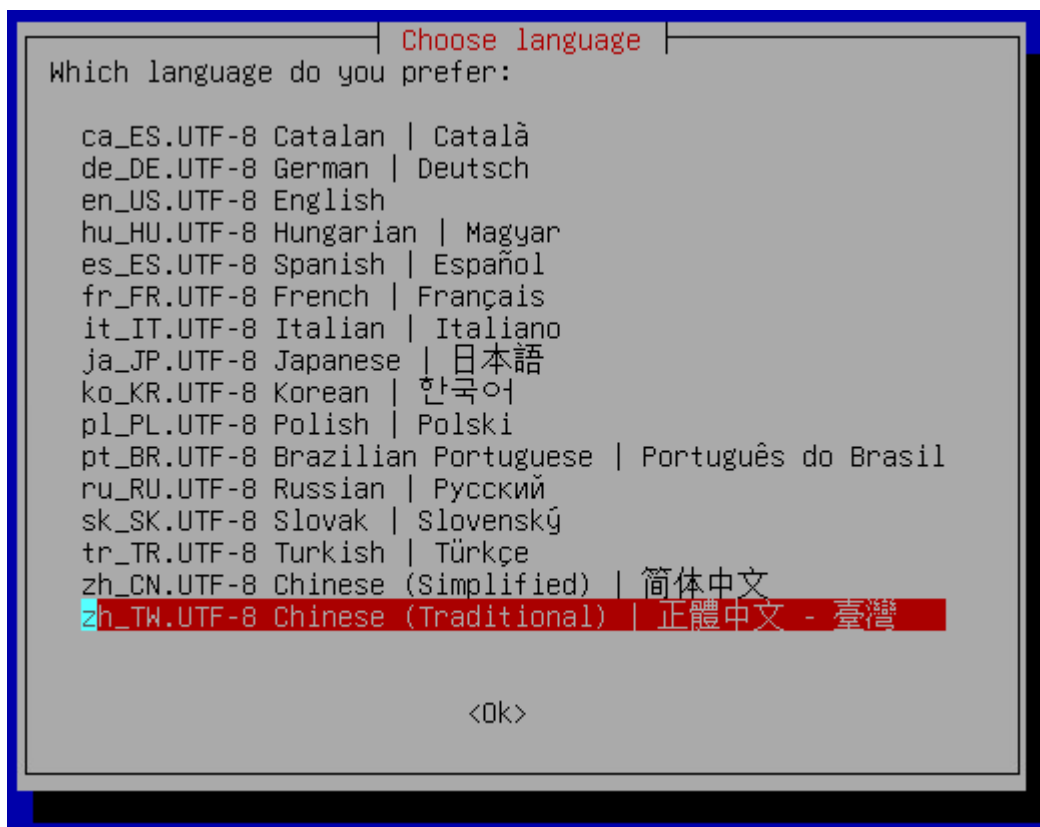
Choose language

Which language do you prefer:

ca_ES.UTF-8 Catalan | Català
de_DE.UTF-8 German | Deutsch
en_US.UTF-8 English
hu_HU.UTF-8 Hungarian | Magyar
es_ES.UTF-8 Spanish | Español
fr_FR.UTF-8 French | Français
it_IT.UTF-8 Italian | Italiano
ja_JP.UTF-8 Japanese | 日本語
ko_KR.UTF-8 Korean | 한국어
pl_PL.UTF-8 Polish | Polski
pt_BR.UTF-8 Brazilian Portuguese | Português do Brasil
ru_RU.UTF-8 Russian | Русский
sk_SK.UTF-8 Slovak | Slovenský
tr_TR.UTF-8 Turkish | Türkçe
zh_CN.UTF-8 Chinese (Simplified) | 简体中文
zh_TW.UTF-8 Chinese (Traditional) | 正體中文 - 臺灣

<Ok>